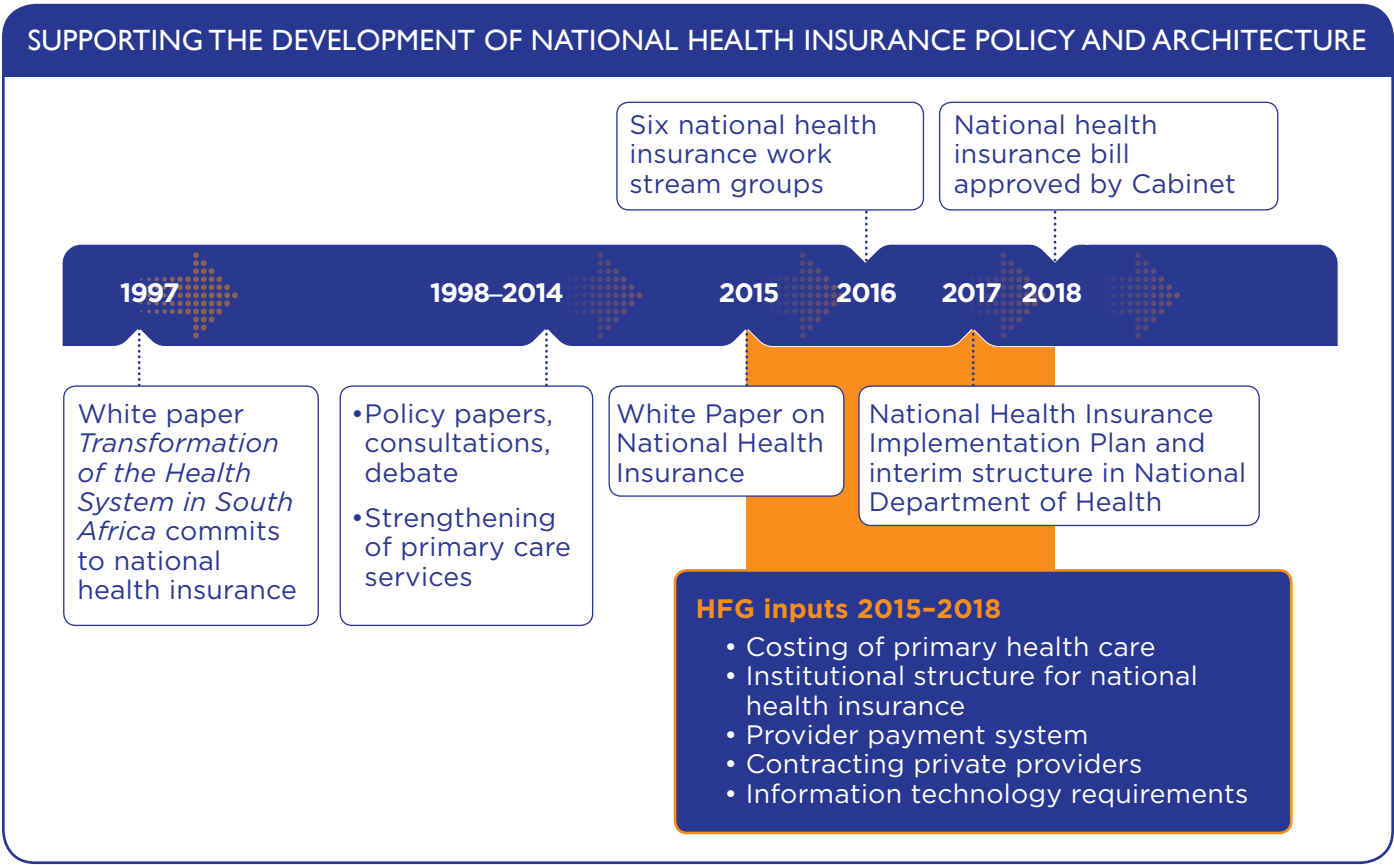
SUPPORTING THE DEVELOPMENT OF NATIONAL HEALTH INSURANCE POLICY AND ARCHITECTURE

Six national health insurance work stream groups

National health insurance bill approved by Cabinet

1997

1998–2014

2015

2016

2017

2018

White paper *Transformation of the Health System in South Africa* commits to national health insurance

•Policy papers, consultations, debate

•Strengthening of primary care services

White Paper on National Health Insurance

National Health Insurance Implementation Plan and interim structure in National Department of Health

HFG inputs 2015–2018

• Costing of primary health care
• Institutional structure for national health insurance
• Provider payment system
• Contracting private providers
• Information technology requirements